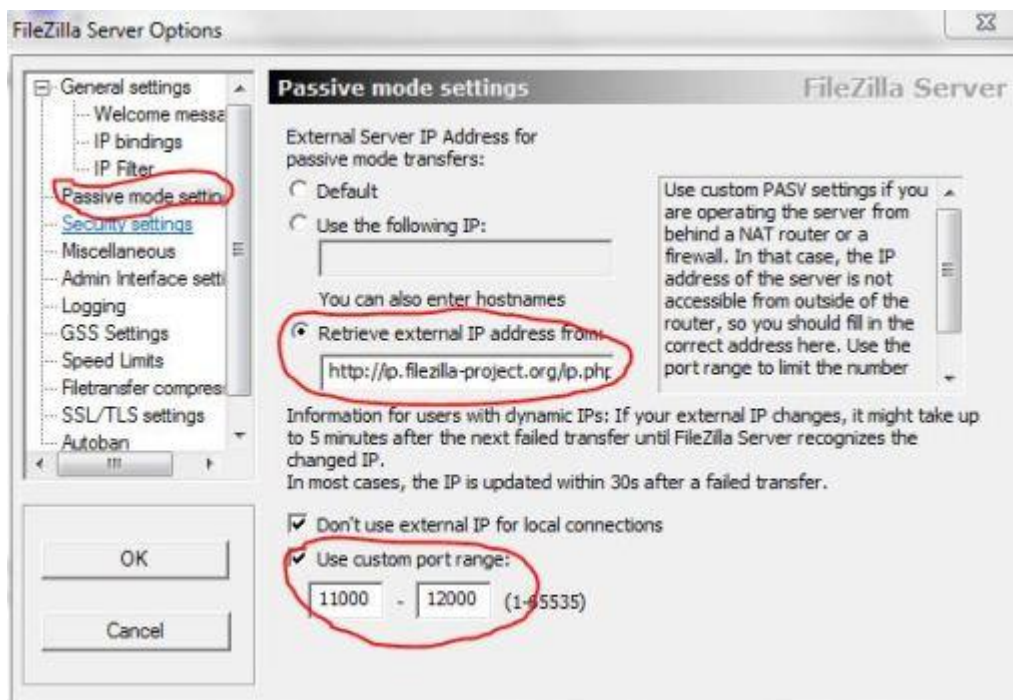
FileZilla Server Options

General settings
Welcome messa
IP bindings
IP Filter
Passive mode settin
Security settings
Miscellaneous
Admin Interface setti
Logging
GSS Settings
Speed Limits
Filetransfer compres
SSL/TLS settings
Autoban

OK

Cancel

Passive mode settings

FileZilla Server

External Server IP Address for passive mode transfers:

Default

Use the following IP:

You can also enter hostnames

Retrieve external IP address from

http://ip.filezilla-project.org/ip.php

Use custom PASV settings if you are operating the server from behind a NAT router or a firewall. In that case, the IP address of the server is not accessible from outside of the router, so you should fill in the correct address here. Use the port range to limit the number

Information for users with dynamic IPs: If your external IP changes, it might take up to 5 minutes after the next failed transfer until FileZilla Server recognizes the changed IP.
In most cases, the IP is updated within 30s after a failed transfer.

Don't use external IP for local connections

Use custom port range:

11000 - 12000 (1-65535)